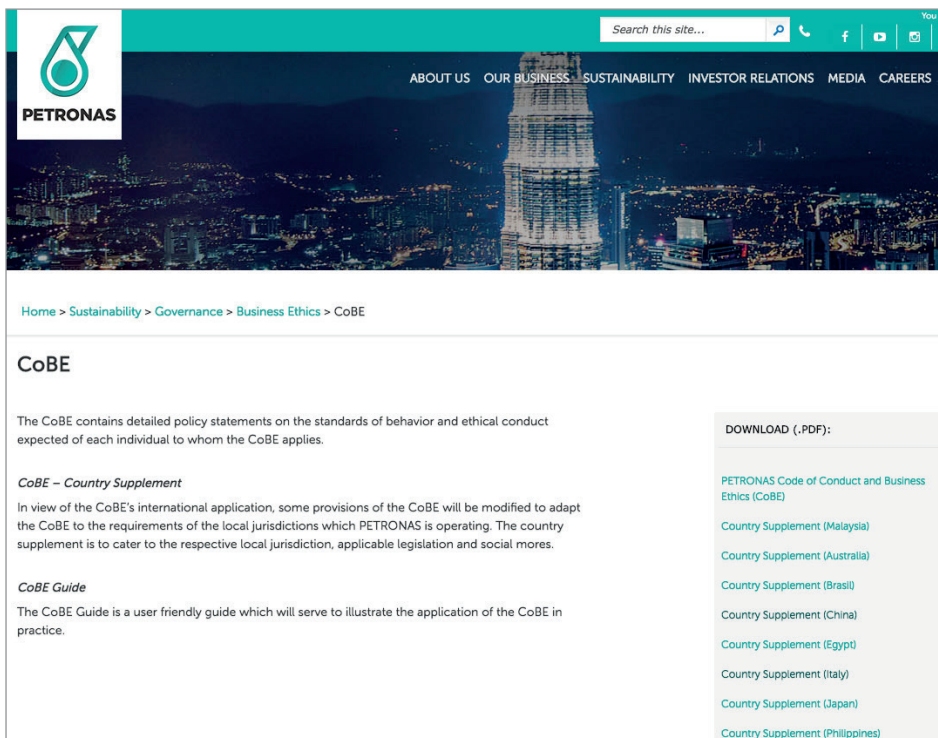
PETRONAS

Search this site...

You

ABOUT US OUR BUSINESS SUSTAINABILITY INVESTOR RELATIONS MEDIA CAREERS

Home > Sustainability > Governance > Business Ethics > CoBE

CoBE

The CoBE contains detailed policy statements on the standards of behavior and ethical conduct expected of each individual to whom the CoBE applies.

*CoBE – Country Supplement*
In view of the CoBE's international application, some provisions of the CoBE will be modified to adapt the CoBE to the requirements of the local jurisdictions which PETRONAS is operating. The country supplement is to cater to the respective local jurisdiction, applicable legislation and social mores.

*CoBE Guide*
The CoBE Guide is a user friendly guide which will serve to illustrate the application of the CoBE in practice.

DOWNLOAD (.PDF):

PETRONAS Code of Conduct and Business Ethics (CoBE)

Country Supplement (Malaysia)

Country Supplement (Australia)

Country Supplement (Brasil)

Country Supplement (China)

Country Supplement (Egypt)

Country Supplement (Italy)

Country Supplement (Japan)

Country Supplement (Philippines)